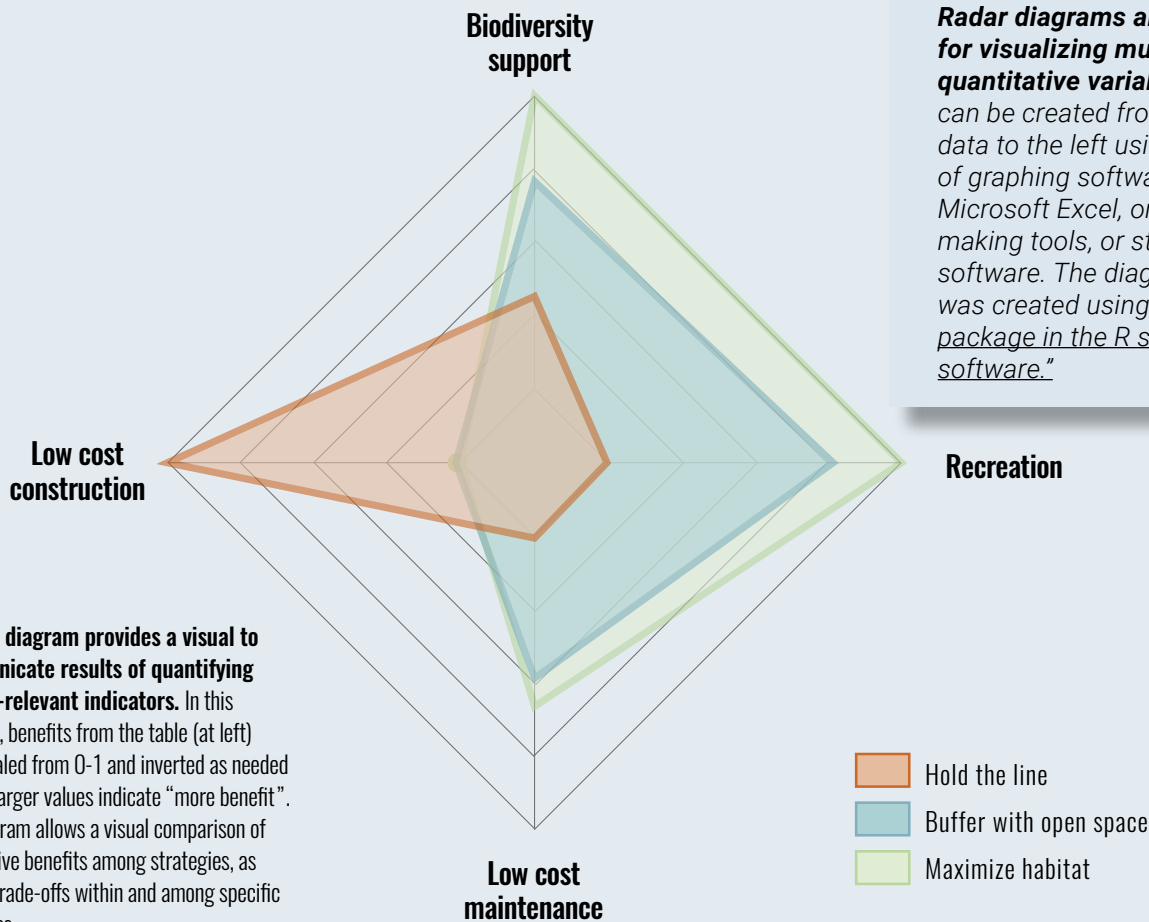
Biodiversity support

Radar diagrams a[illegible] for visualizing mu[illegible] quantitative varia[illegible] can be created fro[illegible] data to the left usi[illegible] of graphing softwa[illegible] Microsoft Excel, or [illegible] making tools, or st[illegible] software. The diag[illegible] was created using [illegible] package in the R s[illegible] software."

Low cost construction

Recreation

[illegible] diagram provides a visual to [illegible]nicate results of quantifying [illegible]-relevant indicators. In this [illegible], benefits from the table (at left) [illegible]aled from 0-1 and inverted as needed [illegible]arger values indicate "more benefit". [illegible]ram allows a visual comparison of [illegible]ive benefits among strategies, as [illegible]rade-offs within and among specific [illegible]

Low cost maintenance

Hold the line
Buffer with open space
Maximize habitat